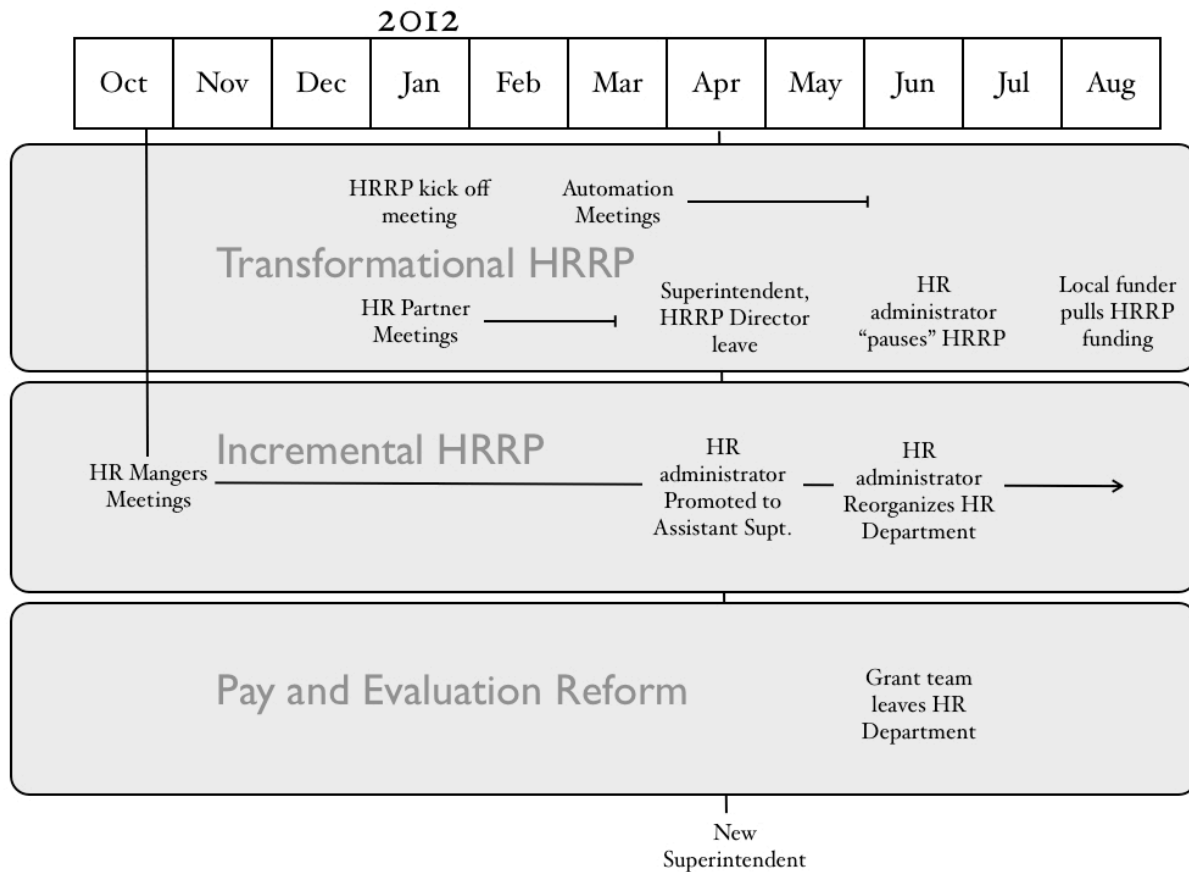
2012

| Oct | Nov | Dec | Jan | Feb | Mar | Apr | May | Jun | Jul | Aug |
|---|---|---|---|---|---|---|---|---|---|---|

HRRP kick off meeting

Automation Meetings

Transformational HRRP

HR Partner Meetings

Superintendent, HRRP Director leave

HR administrator "pauses" HRRP

Local funder pulls HRRP funding

Incremental HRRP

HR Mangers Meetings

HR administrator Promoted to Assistant Supt.

HR administrator Reorganizes HR Department

Pay and Evaluation Reform

Grant team leaves HR Department

New Superintendent